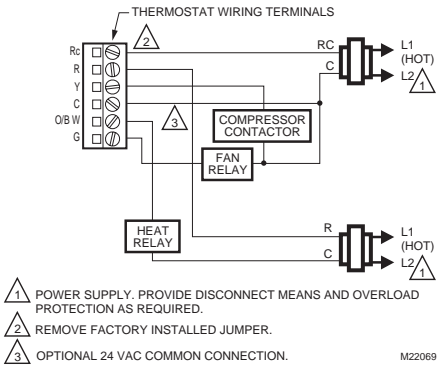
THERMOSTAT WIRING TERMINALS

2

Rc
R
Y
C
O/B W
G

3

RC
C

L1 (HOT)
L2 1

COMPRESSOR CONTACTOR

FAN RELAY

HEAT RELAY

R
C

L1 (HOT)
L2 1

1 POWER SUPPLY. PROVIDE DISCONNECT MEANS AND OVERLOAD PROTECTION AS REQUIRED.

2 REMOVE FACTORY INSTALLED JUMPER.

3 OPTIONAL 24 VAC COMMON CONNECTION.

M22069